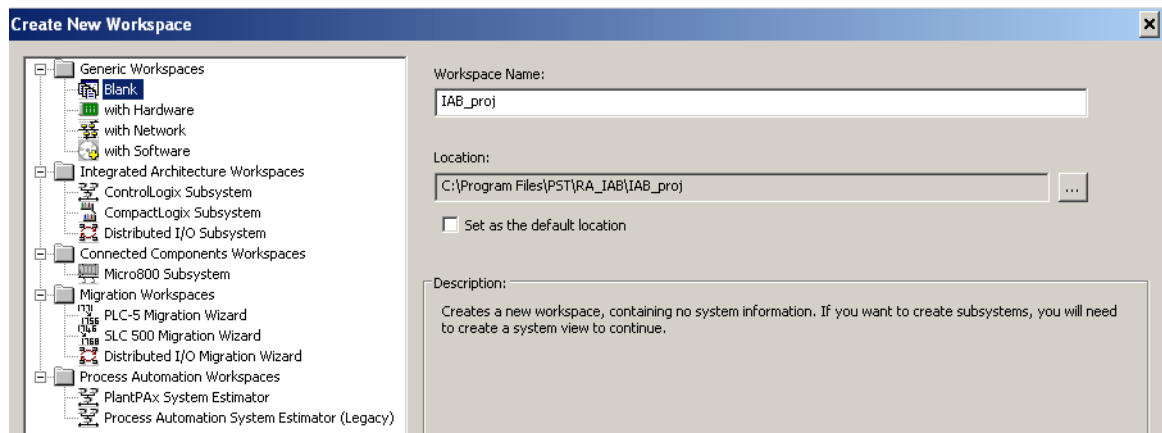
Create New Workspace

Generic Workspaces
Blank
with Hardware
with Network
with Software
Integrated Architecture Workspaces
ControlLogix Subsystem
CompactLogix Subsystem
Distributed I/O Subsystem
Connected Components Workspaces
Micro800 Subsystem
Migration Workspaces
PLC-5 Migration Wizard
SLC 500 Migration Wizard
Distributed I/O Migration Wizard
Process Automation Workspaces
PlantPAx System Estimator
Process Automation System Estimator (Legacy)

Workspace Name:
IAB_proj

Location:
C:\Program Files\PST\RA_IAB\IAB_proj
...
Set as the default location

Description:
Creates a new workspace, containing no system information. If you want to create subsystems, you will need to create a system view to continue.